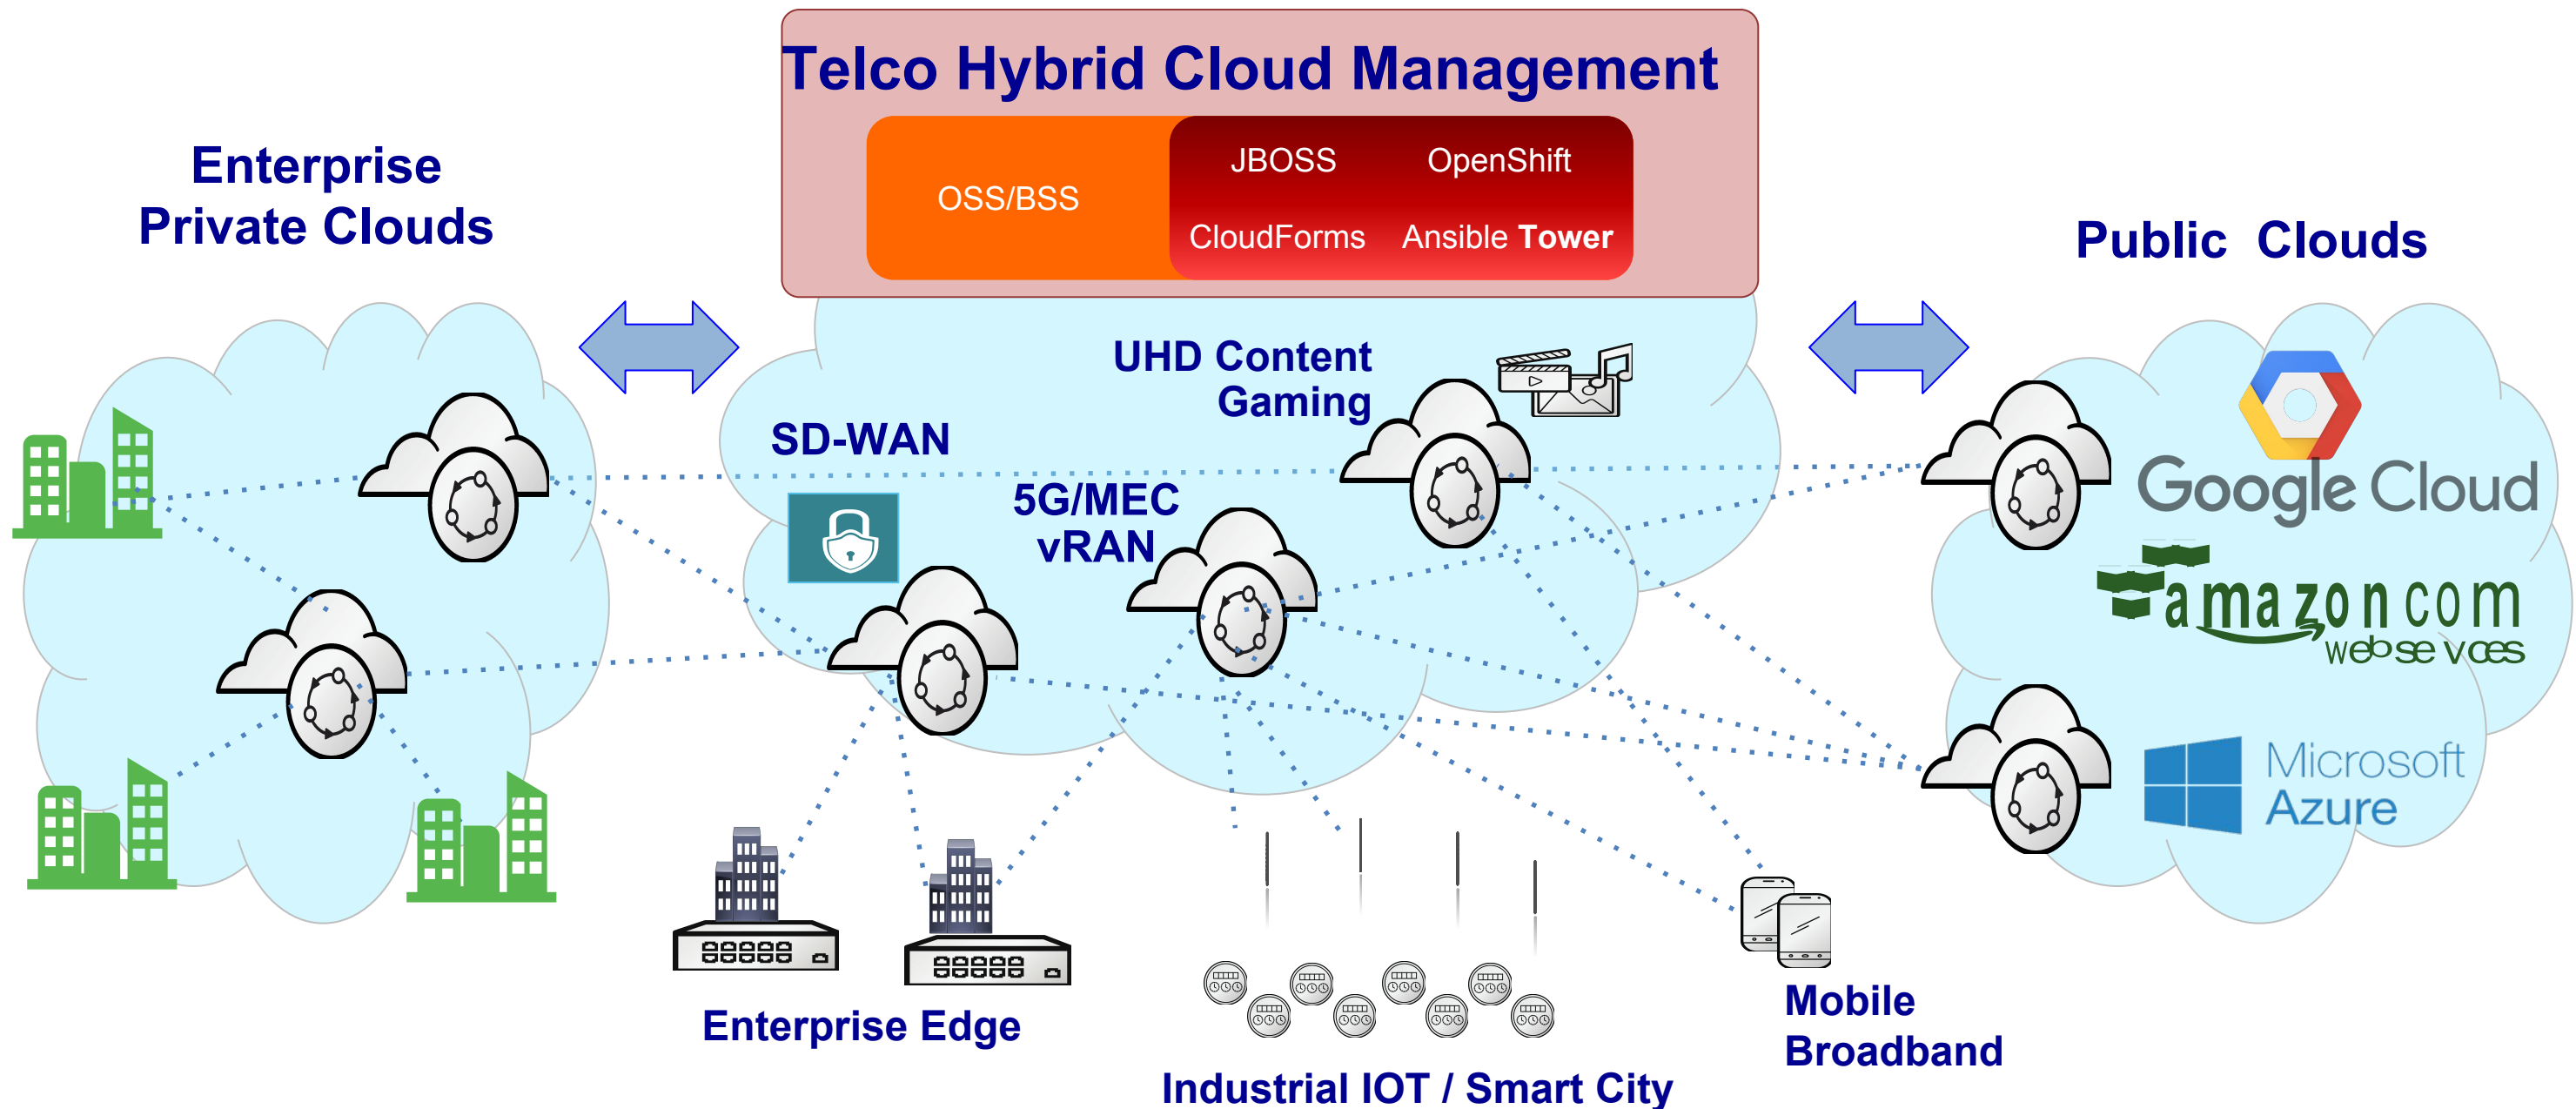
Telco Hybrid Cloud Management

OSS/BSS

JBOSS OpenShift

CloudForms Ansible Tower

Enterprise Private Clouds

Public Clouds

UHD Content Gaming

SD-WAN

5G/MEC vRAN

Google Cloud

amazon.com web services

Microsoft Azure

Enterprise Edge

Industrial IOT / Smart City

Mobile Broadband